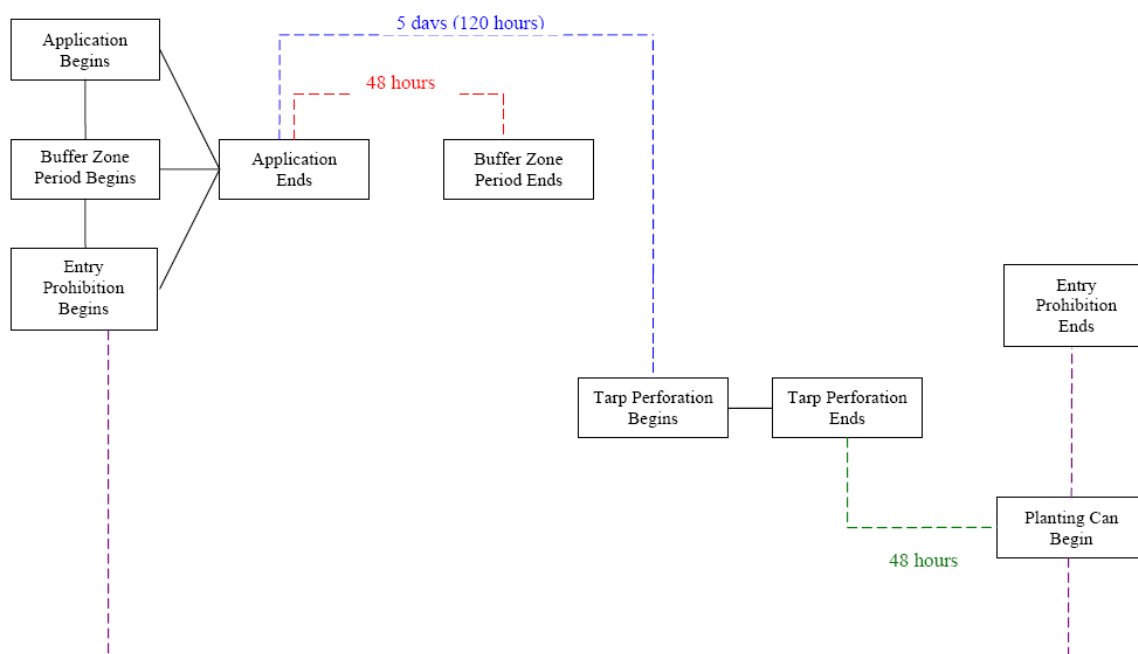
5 days (120 hours)

48 hours

Application Begins

Buffer Zone Period Begins

Entry Prohibition Begins

Application Ends

Buffer Zone Period Ends

Entry Prohibition Ends

Tarp Perforation Begins

Tarp Perforation Ends

Planting Can Begin

48 hours